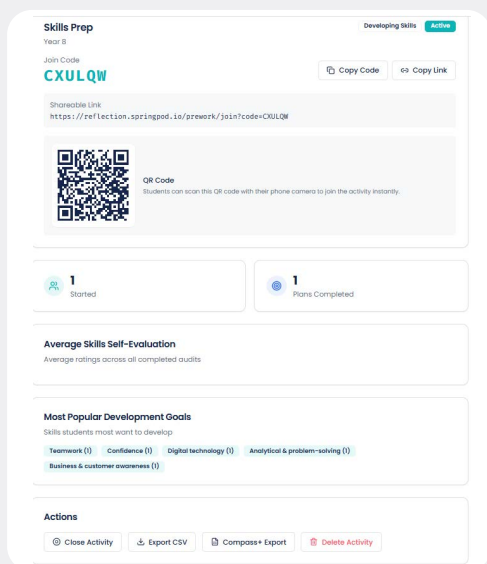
Skills Prep
Year 8

Developing Skills Active

Join Code
CXULQW

Copy Code Copy Link

Shareable Link
https://reflection.springpod.io/prework/join?code=CXULQW

QR Code
Students can scan this QR code with their phone camera to join the activity instantly.

1
Started

1
Plans Completed

Average Skills Self-Evaluation
Average ratings across all completed audits

Most Popular Development Goals
Skills students most want to develop

Teamwork (1) Confidence (1) Digital technology (1) Analytical & problem-solving (1) Business & customer awareness (1)

Actions

Close Activity Export CSV Compass+ Export Delete Activity